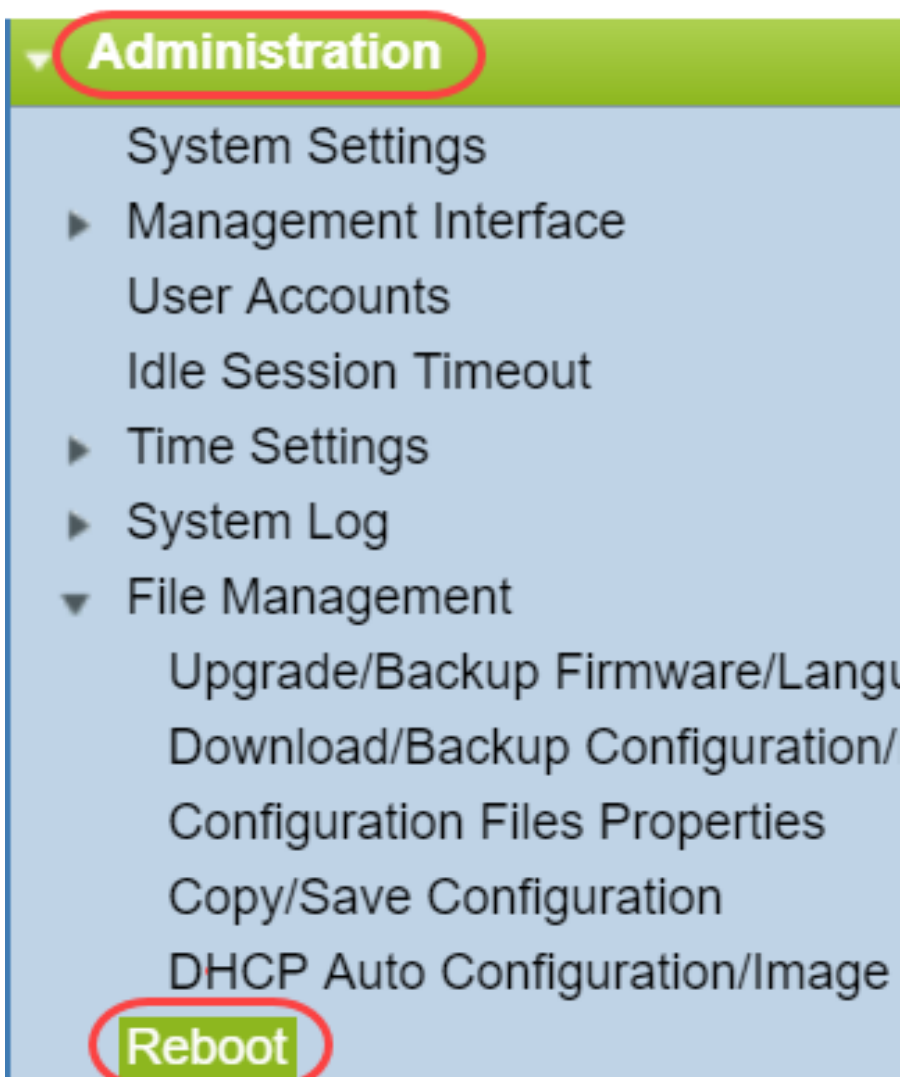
Administration
System Settings
Management Interface
User Accounts
Idle Session Timeout
Time Settings
System Log
File Management
Upgrade/Backup Firmware/Langu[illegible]
Download/Backup Configuration/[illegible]
Configuration Files Properties
Copy/Save Configuration
DHCP Auto Configuration/Image
Reboot